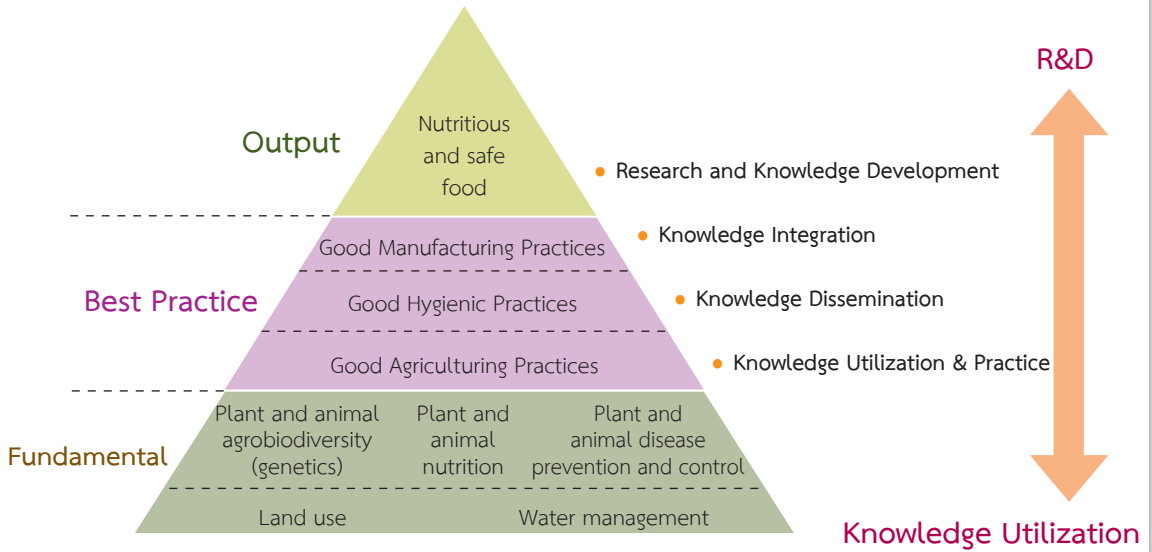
R&D

Output

Nutritious and safe food

Research and Knowledge Development

Good Manufacturing Practices

Knowledge Integration

Best Practice

Good Hygienic Practices

Knowledge Dissemination

Good Agriculturing Practices

Knowledge Utilization & Practice

Fundamental

Plant and animal agrobiodiversity (genetics)

Plant and animal nutrition

Plant and animal disease prevention and control

Land use

Water management

Knowledge Utilization